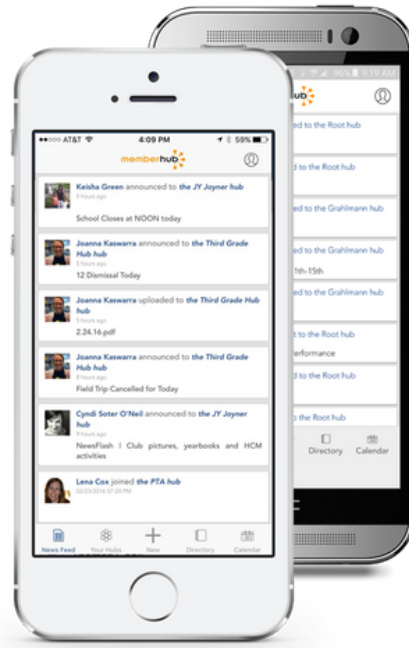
●●○○○ AT&T 4:09 PM 59%

memberhub

Keisha Green announced to the JY Joyner hub
5 hours ago
School Closes at NOON today

Joanna Kaswarra announced to the Third Grade Hub hub
5 hours ago
12 Dismissal Today

Joanna Kaswarra uploaded to the Third Grade Hub hub
5 hours ago
2.24.16.pdf

Joanna Kaswarra announced to the Third Grade Hub hub
5 hours ago
Field Trip Cancelled for Today

Cyndi Soter O'Neil announced to the JY Joyner hub
9 hours ago
NewsFlash | Club pictures, yearbooks and HCM activities

Lena Cox joined the PTA hub
02/23/2016 07:20 PM

News Feed Your Hubs New Directory Calendar

96% 9:19 AM
hub
ed to the Root hub
ed to the Grahlmann hub
ed to the Grahlmann hub
1th-15th
ed to the Root hub
erformance
ed to the Root hub
o the Root hub
Directory Calendar